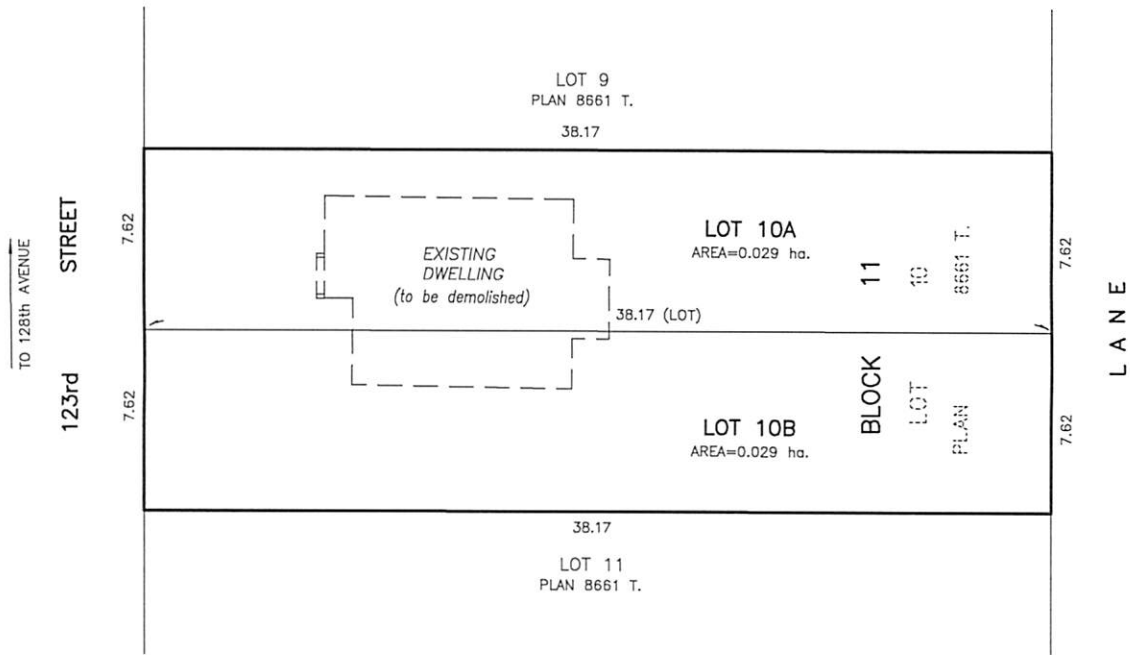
LOT 9
PLAN 8661 T.

38.17

TO 128th AVENUE

123rd STREET

7.62

7.62

EXISTING DWELLING (to be demolished)

LOT 10A
AREA=0.029 ha.

38.17 (LOT)

LOT 10B
AREA=0.029 ha.

BLOCK 11

LOT 10

PLAN 8661 T.

7.62

7.62

LANE

38.17

LOT 11
PLAN 8661 T.